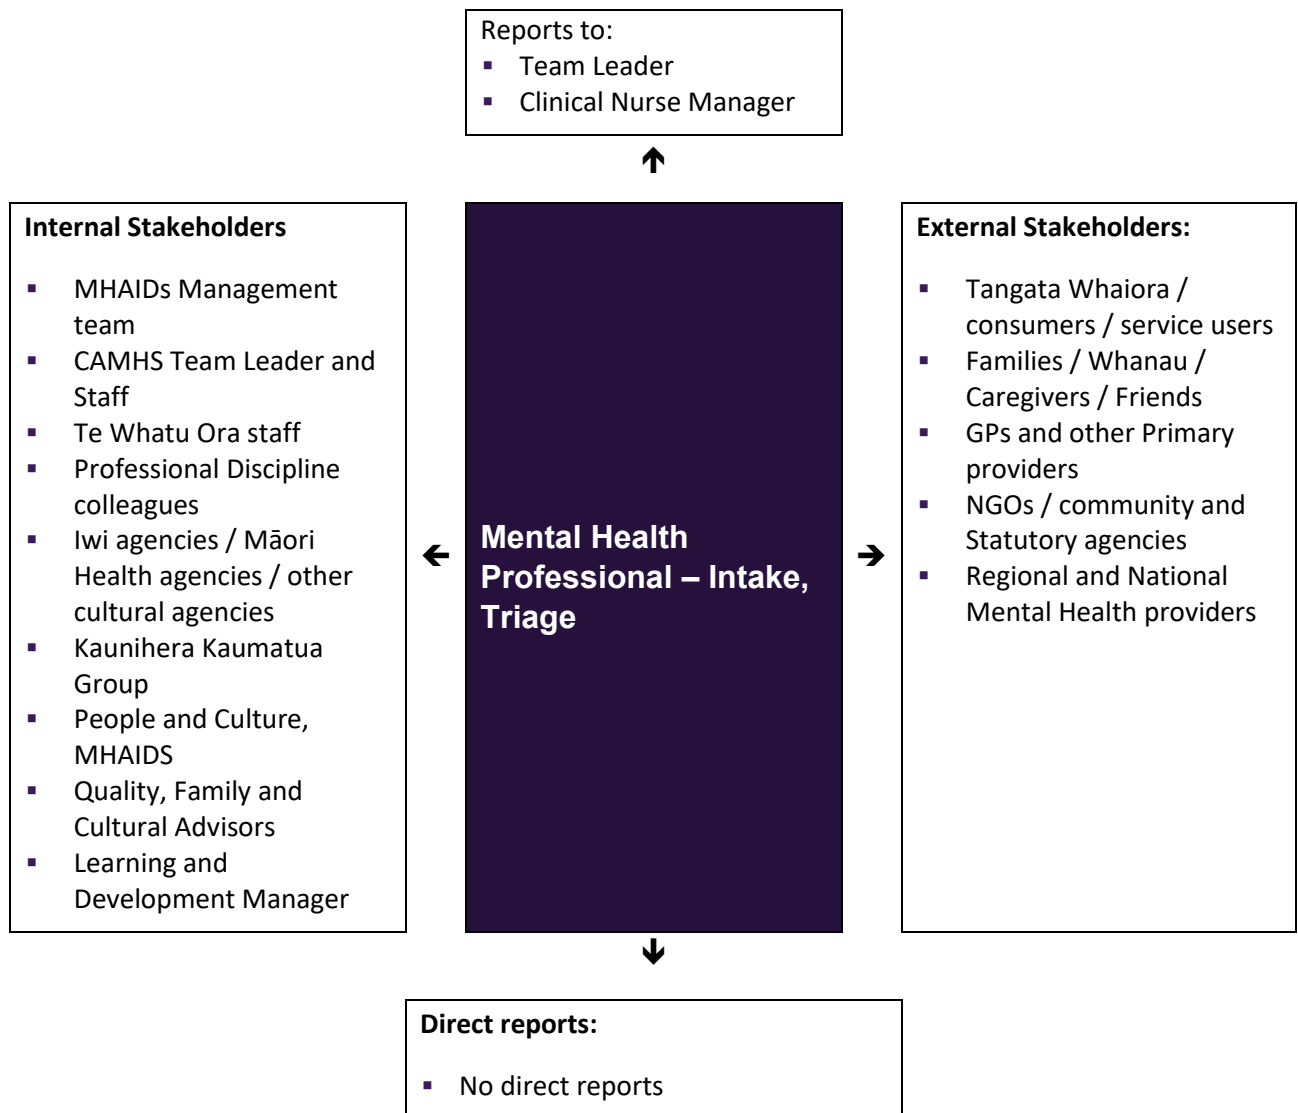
Reports to:
- Team Leader
- Clinical Nurse Manager

Internal Stakeholders

- MHAIDs Management team
- CAMHS Team Leader and Staff
- Te Whatu Ora staff
- Professional Discipline colleagues
- Iwi agencies / Māori Health agencies / other cultural agencies
- Kaunihera Kaumatua Group
- People and Culture, MHAIDS
- Quality, Family and Cultural Advisors
- Learning and Development Manager

Mental Health Professional – Intake, Triage

External Stakeholders:

- Tangata Whaiora / consumers / service users
- Families / Whanau / Caregivers / Friends
- GPs and other Primary providers
- NGOs / community and Statutory agencies
- Regional and National Mental Health providers

Direct reports:

- No direct reports